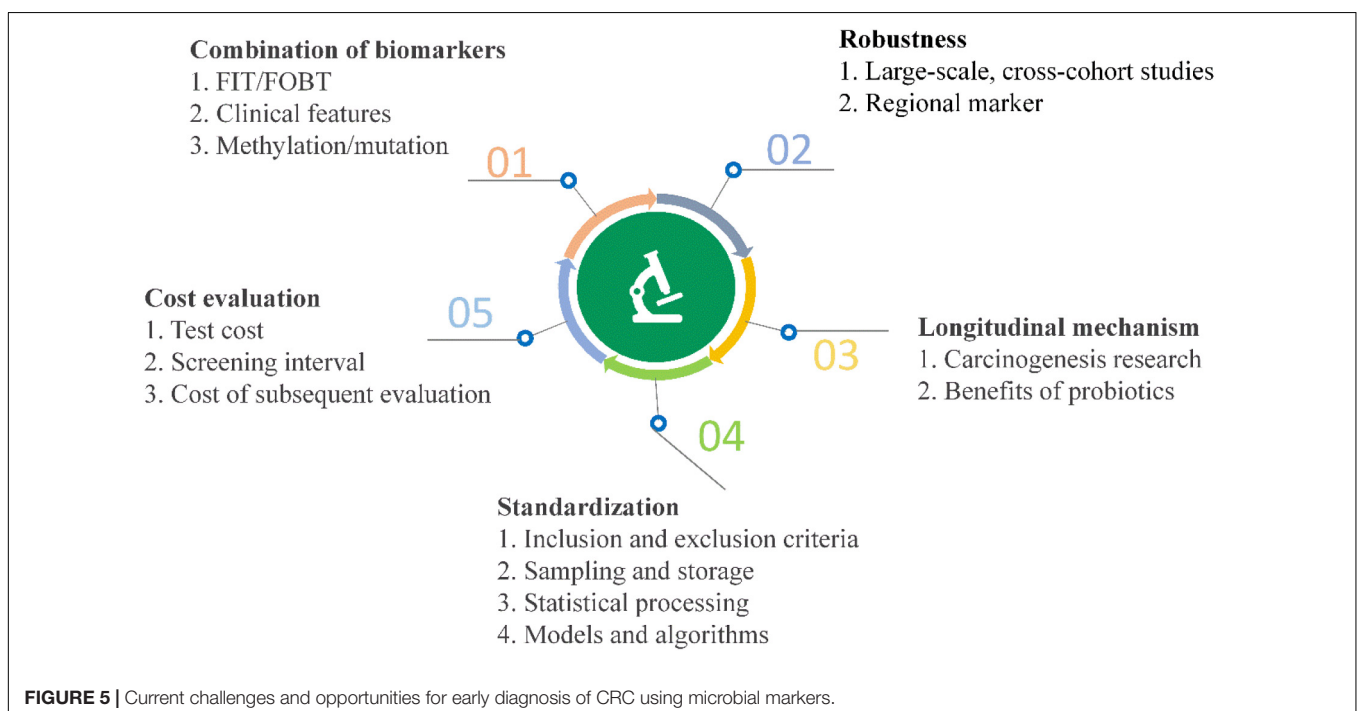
Combination of biomarkers
1. FIT/FOBT
2. Clinical features
3. Methylation/mutation

01

Robustness
1. Large-scale, cross-cohort studies
2. Regional marker

02

Longitudinal mechanism
1. Carcinogenesis research
2. Benefits of probiotics

03

04

Standardization
1. Inclusion and exclusion criteria
2. Sampling and storage
3. Statistical processing
4. Models and algorithms

05

Cost evaluation
1. Test cost
2. Screening interval
3. Cost of subsequent evaluation

FIGURE 5 | Current challenges and opportunities for early diagnosis of CRC using microbial markers.